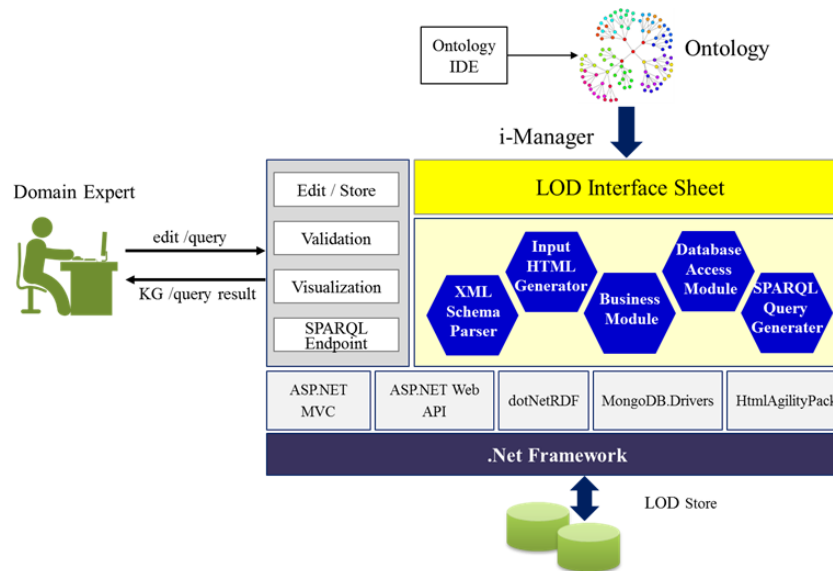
Ontology IDE

Ontology

i-Manager

Domain Expert

edit /query

KG /query result

Edit / Store

Validation

Visualization

SPARQL Endpoint

LOD Interface Sheet

XML Schema Parser

Input HTML Generator

Business Module

Database Access Module

SPARQL Query Generater

ASP.NET MVC

ASP.NET Web API

dotNetRDF

MongoDB.Drivers

HtmlAgilityPack

.Net Framework

LOD Store